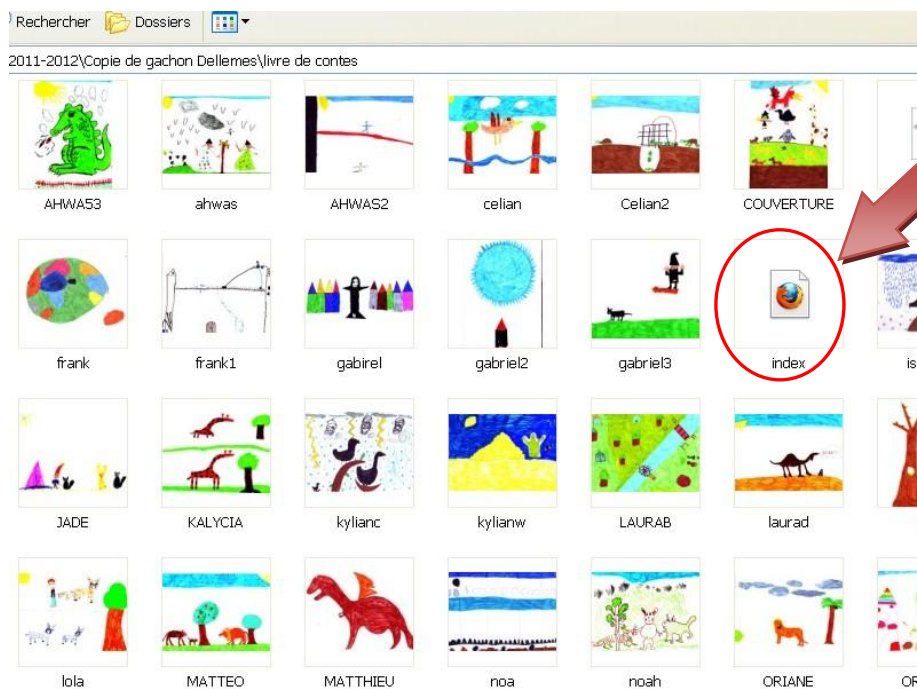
Rechercher Dossiers

2011-2012\Copie de gachon Dellemes\livre de contes

AHWA53
ahwas
AHWAS2
celian
Celian2
COUVERTURE

frank
frank1
gabirel
gabriel2
gabriel3
index
is

JADE
KALYCIA
kylianc
kylianw
LAURAB
laurad

lola
MATTEO
MATTHIEU
noa
noah
ORIANE
OR